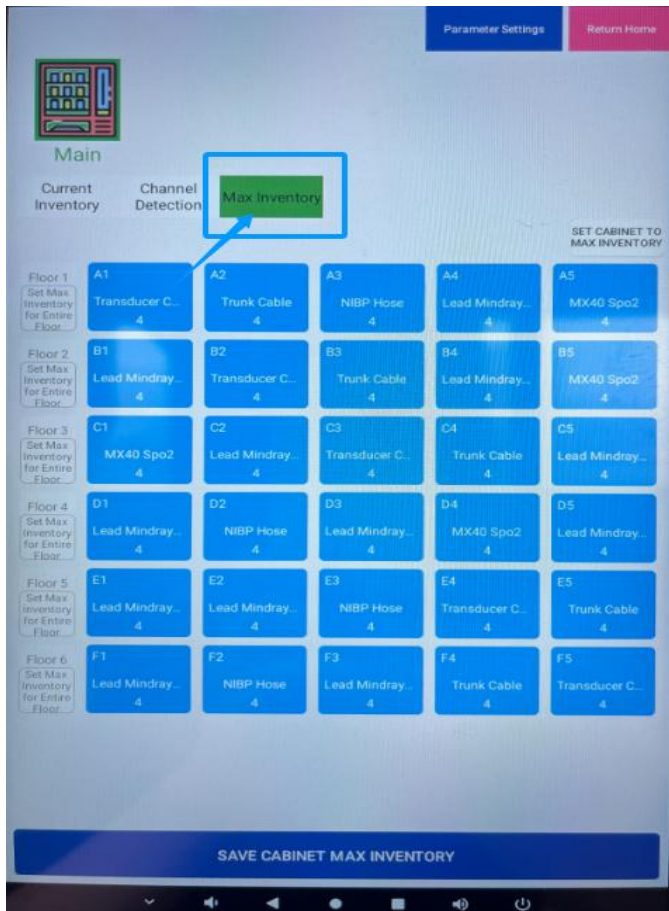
Parameter Settings

Return Home

Main

Current Inventory

Channel Detection

Max Inventory

SET CABINET TO MAX INVENTORY

| | | | | | |
|---|---|---|---|---|---|
| Floor 1 Set Max Inventory for Entire Floor | A1 Transducer C... 4 | A2 Trunk Cable 4 | A3 NIBP Hose 4 | A4 Lead Mindray... 4 | A5 MX40 Spo2 4 |
| Floor 2 Set Max Inventory for Entire Floor | B1 Lead Mindray... 4 | B2 Transducer C... 4 | B3 Trunk Cable 4 | B4 Lead Mindray... 4 | B5 MX40 Spo2 4 |
| Floor 3 Set Max Inventory for Entire Floor | C1 MX40 Spo2 4 | C2 Lead Mindray... 4 | C3 Transducer C... 4 | C4 Trunk Cable 4 | C5 Lead Mindray... 4 |
| Floor 4 Set Max Inventory for Entire Floor | D1 Lead Mindray... 4 | D2 NIBP Hose 4 | D3 Lead Mindray... 4 | D4 MX40 Spo2 4 | D5 Lead Mindray... 4 |
| Floor 5 Set Max Inventory for Entire Floor | E1 Lead Mindray... 4 | E2 Lead Mindray... 4 | E3 NIBP Hose 4 | E4 Transducer C... 4 | E5 Trunk Cable 4 |
| Floor 6 Set Max Inventory for Entire Floor | F1 Lead Mindray... 4 | F2 NIBP Hose 4 | F3 Lead Mindray... 4 | F4 Trunk Cable 4 | F5 Transducer C... 4 |

SAVE CABINET MAX INVENTORY